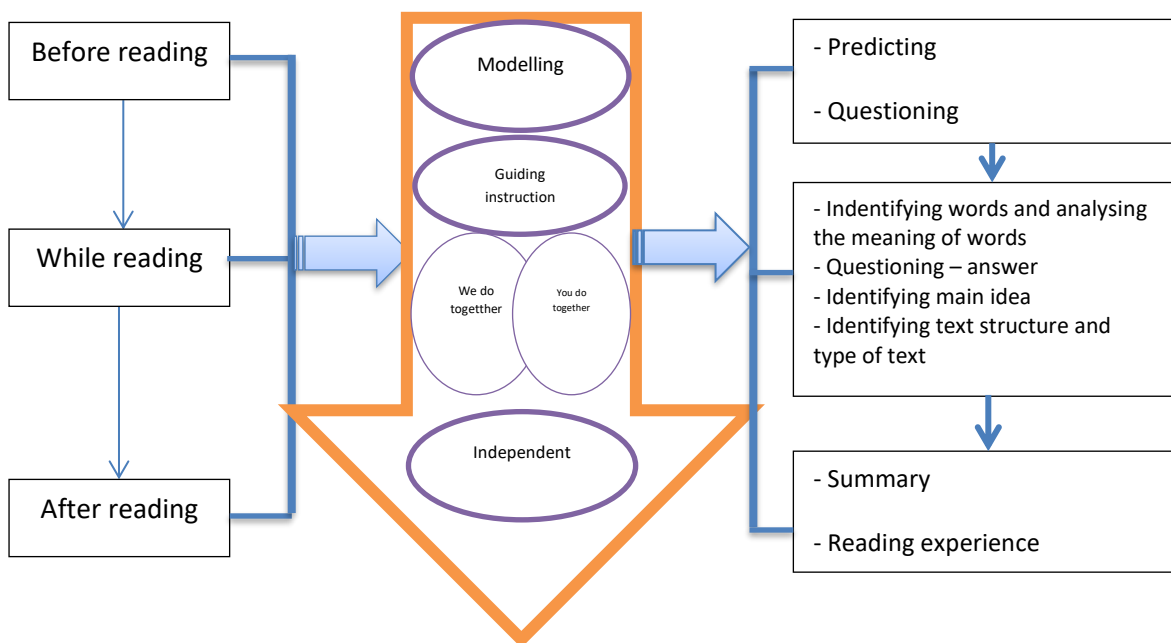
Before reading

While reading

After reading

Modelling

Guiding instruction

We do together

You do together

Independent

- Predicting

- Questioning

- Indentifying words and analysing the meaning of words
- Questioning – answer
- Identifying main idea
- Identifying text structure and type of text

- Summary

- Reading experience